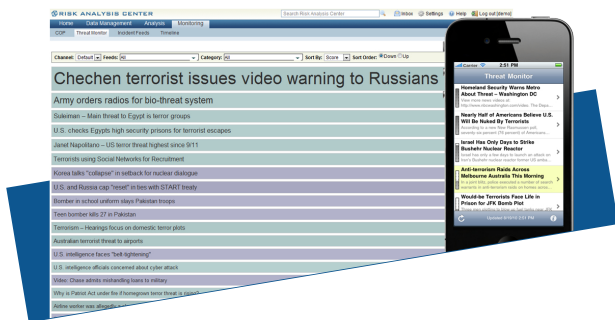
RISK ANALYSIS CENTER
Search Risk Analysis Center
Inbox
Settings
Help
Log out (demo)
Home
Data Management
Analysis
Monitoring
COP
Threat Monitor
Incident Feeds
Timeline

Channel: Default
Feeds: All
Category: All
Sort By: Score
Sort Order: Down Up

Chechen terrorist issues video warning to Russians
Army orders radios for bio-threat system
Suleiman – Main threat to Egypt is terror groups
U.S. checks Egypts high security prisons for terrorist escapes
Janet Napolitano – US terror threat highest since 9/11
Terrorists using Social Networks for Recruitment
Korea talks "collapse" in setback for nuclear dialogue
U.S. and Russia cap "reset" in ties with START treaty
Bomber in school uniform slays Pakistan troops
Teen bomber kills 27 in Pakistan
Terrorism – Hearings focus on domestic terror plots
Australian terrorist threat to airports
U.S. intelligence faces "belt tightening"
U.S. intelligence officials concerned about cyber attack
Video: Chase admits mishandling loans to military
Why is Patriot Act under fire if homegrown terror threat is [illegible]
Airline worker was allegedly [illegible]

Carrier
2:51 PM
Threat Monitor
Homeland Security Warns Metro About Threat – Washington DC
View more news videos at: http://www.nbcwashington.com/video. The Depa...
Nearly Half of Americans Believe U.S. Will Be Nuked By Terrorists
According to a new New Rasmussen poll, seventy six percent (76 percent) of Americans...
Israel Has Only Days to Strike Bushehr Nuclear Reactor
Israel has only a few days to launch an attack on Iran's Bushehr nuclear reactor former US amb...
Anti-terrorism Raids Across Melbourne Australia This Morning
In a joint ASIO police executed a number of search warrants in anti-terrorism raids on homes acros...
Would-be Terrorists Face Life in Prison for JFK Bomb Plot
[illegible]
Updated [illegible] 2:51 PM